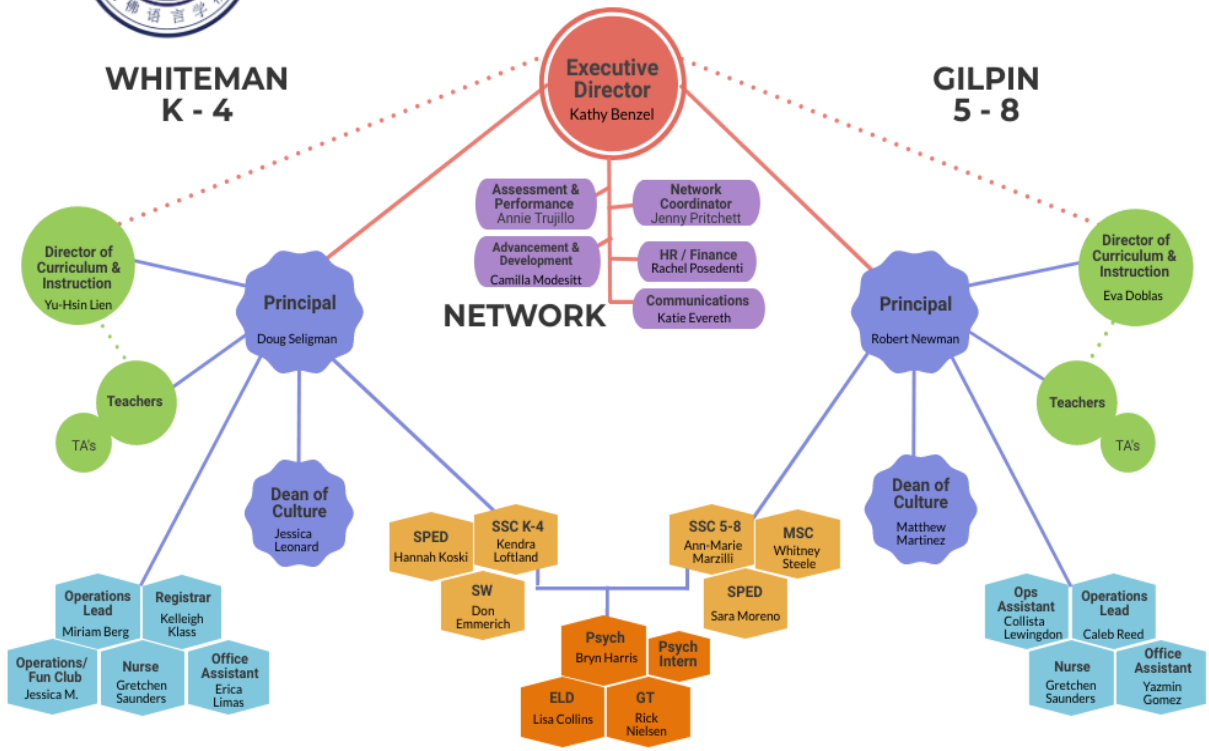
佛语言学

WHITEMAN K - 4

Executive Director
Kathy Benzel

GILPIN 5 - 8

Assessment & Performance
Annie Trujillo

Network Coordinator
Jenny Pritchett

Advancement & Development
Camilla Modesitt

HR / Finance
Rachel Posedenti

Communications
Katie Evereth

NETWORK

Director of Curriculum & Instruction
Yu-Hsin Lien

Principal
Doug Seligman

Teachers

TA's

Dean of Culture
Jessica Leonard

Director of Curriculum & Instruction
Eva Doblas

Principal
Robert Newman

Teachers

TA's

Dean of Culture
Matthew Martinez

SPED
Hannah Koski

SSC K-4
Kendra Loftland

SW
Don Emmerich

SSC 5-8
Ann-Marie Marzilli

MSC
Whitney Steele

SPED
Sara Moreno

Psych
Bryn Harris

Psych Intern

ELD
Lisa Collins

GT
Rick Nielsen

Operations Lead
Miriam Berg

Registrar
Kelleigh Klass

Operations/ Fun Club
Jessica M.

Nurse
Gretchen Saunders

Office Assistant
Erica Limas

Ops Assistant
Collista Lewingdon

Operations Lead
Caleb Reed

Nurse
Gretchen Saunders

Office Assistant
Yazmin Gomez